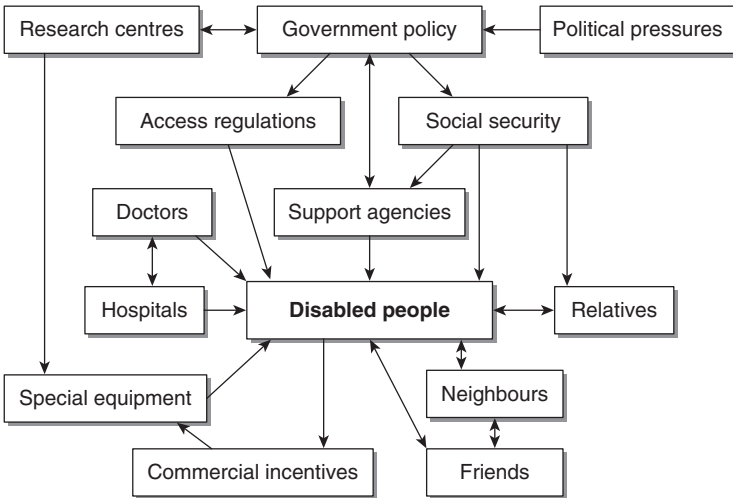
Research centres

Government policy

Political pressures

Access regulations

Social security

Doctors

Support agencies

Hospitals

**Disabled people**

Relatives

Neighbours

Special equipment

Commercial incentives

Friends